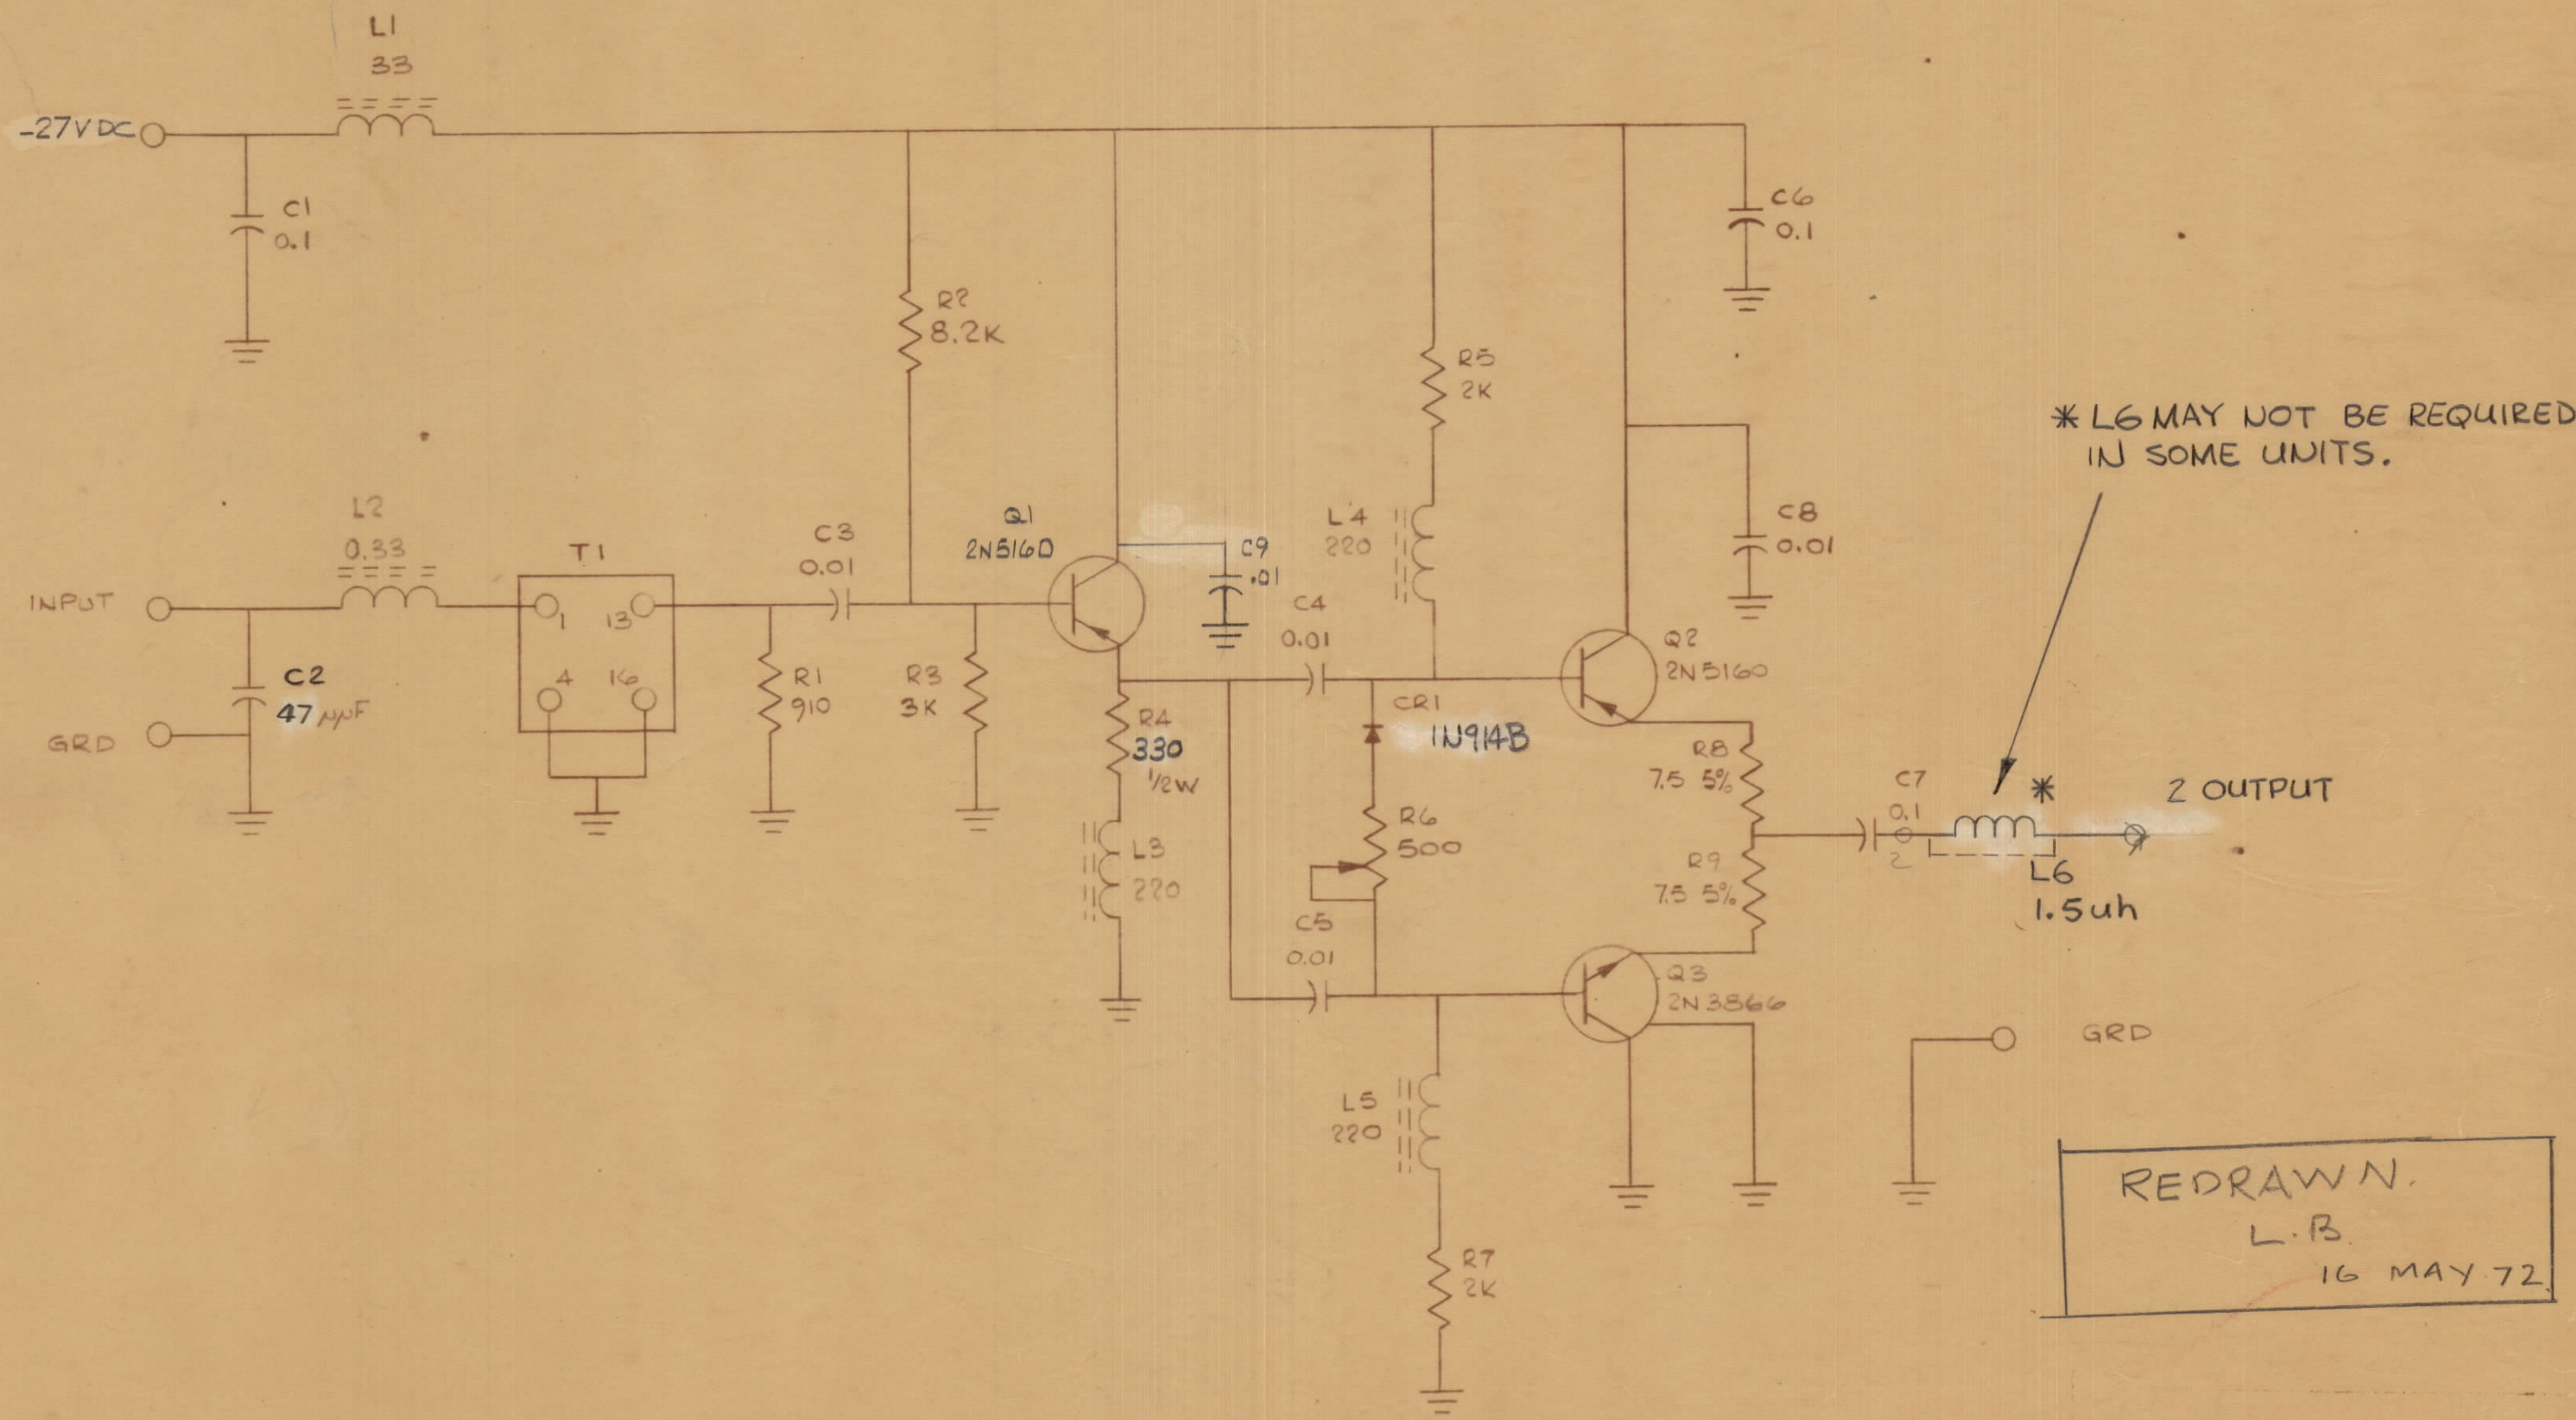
L1
33

-27VDC

C1
0.1

R2
8.2K

C6
0.1

R5
2K

* L6 MAY NOT BE REQUIRED IN SOME UNITS.

L2
0.33

T1

C3
0.01

Q1
2N5160

C9
.01

L4
220

C8
0.01

INPUT

1 13

4 16

C4
0.01

Q2
2N5160

C2
47 μμF

GRD

R1
910

R3
3K

R4
330
1/2W

CR1
1N914B

R8
7.5 5%

C7
0.1

*

2 OUTPUT

L3
220

R6
500

R9
7.5 5%

L6
1.5uh

C5
0.01

Q3
2N3866

GRD

L5
220

R7
2K

REDRAWN.
L.B.
16 MAY 72.